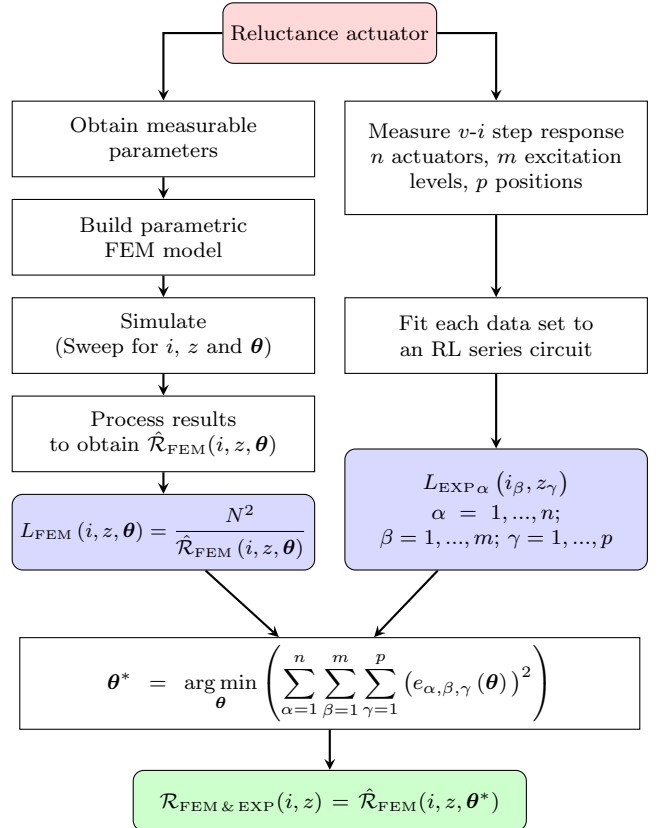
Reluctance actuator

Obtain measurable parameters

Build parametric FEM model

Simulate (Sweep for $i$, $z$ and $\boldsymbol{\theta}$)

Process results to obtain $\hat{\mathcal{R}}_{\mathrm{FEM}}(i, z, \boldsymbol{\theta})$

$L_{\mathrm{FEM}}(i, z, \boldsymbol{\theta}) = \frac{N^2}{\hat{\mathcal{R}}_{\mathrm{FEM}}(i, z, \boldsymbol{\theta})}$

Measure $v$-$i$ step response $n$ actuators, $m$ excitation levels, $p$ positions

Fit each data set to an RL series circuit

$L_{\mathrm{EXP}\,\alpha}(i_\beta, z_\gamma)$ $\alpha = 1, ..., n;$ $\beta = 1, ..., m;$ $\gamma = 1, ..., p$

$\boldsymbol{\theta}^* = \arg\min_{\boldsymbol{\theta}} \left( \sum_{\alpha=1}^{n} \sum_{\beta=1}^{m} \sum_{\gamma=1}^{p} \left( e_{\alpha,\beta,\gamma}(\boldsymbol{\theta}) \right)^2 \right)$

$\mathcal{R}_{\mathrm{FEM\,\&\,EXP}}(i, z) = \hat{\mathcal{R}}_{\mathrm{FEM}}(i, z, \boldsymbol{\theta}^*)$